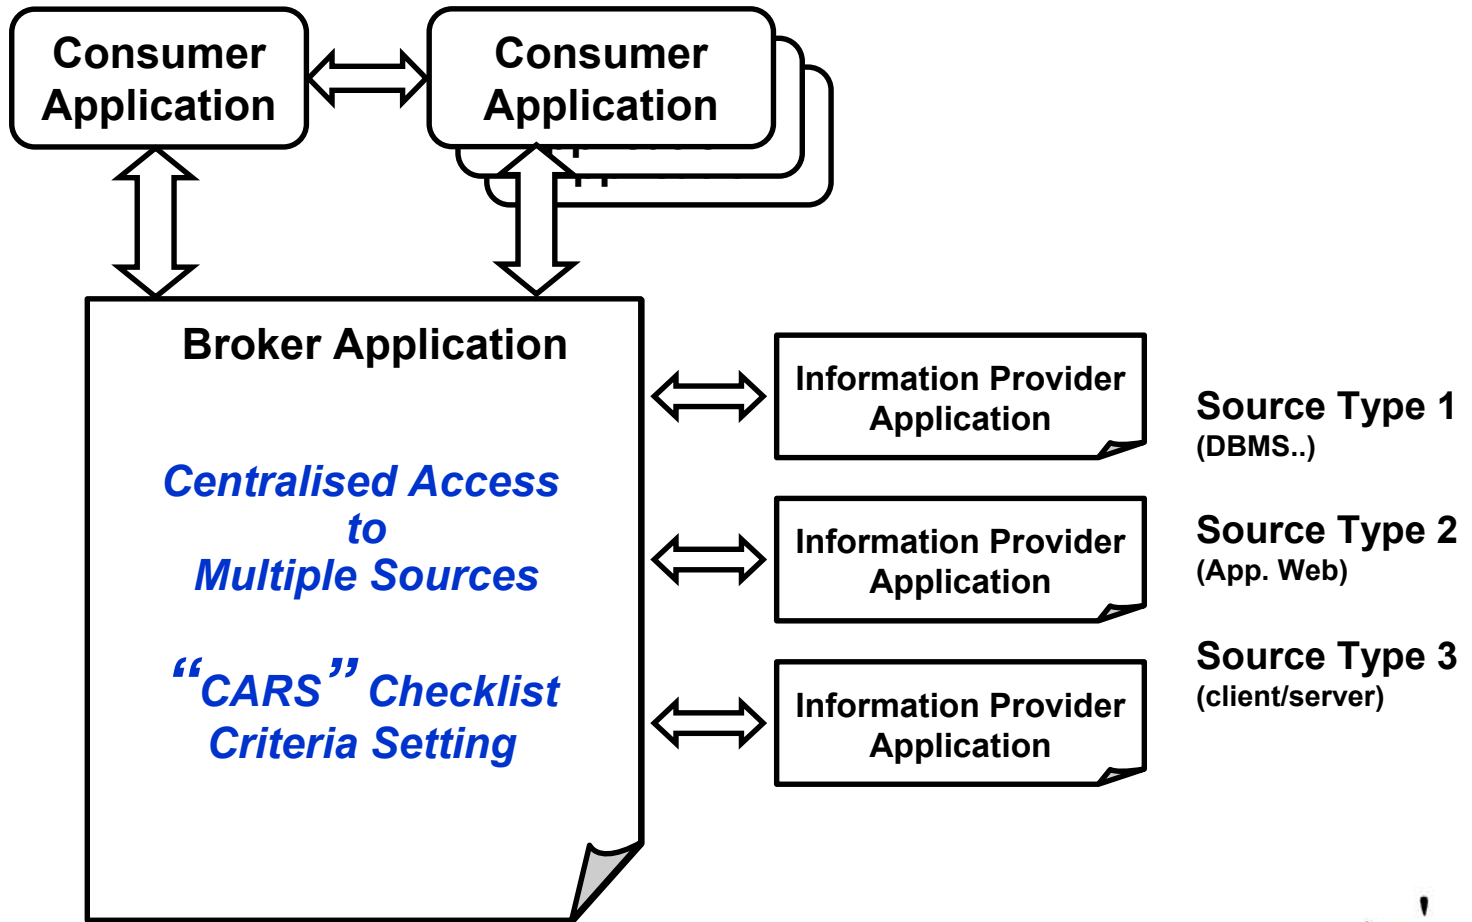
Consumer Application

Consumer Application

Broker Application

Centralised Access to Multiple Sources

"CARS" Checklist Criteria Setting

Information Provider Application

Source Type 1
(DBMS..)

Information Provider Application

Source Type 2
(App. Web)

Information Provider Application

Source Type 3
(client/server)